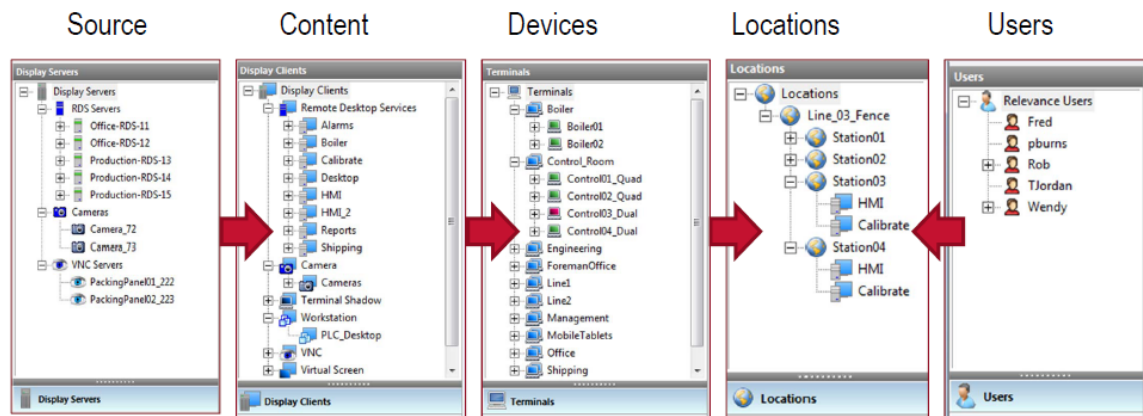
Source

Display Servers
Display Servers
RDS Servers
Office-RDS-11
Office-RDS-12
Production-RDS-13
Production-RDS-14
Production-RDS-15
Cameras
Camera_72
Camera_73
VNC Servers
PackingPanel01_222
PackingPanel02_223
Display Servers

Content

Display Clients
Display Clients
Remote Desktop Services
Alarms
Boiler
Calibrate
Desktop
HMI
HMI_2
Reports
Shipping
Camera
Cameras
Terminal Shadow
Workstation
PLC_Desktop
VNC
Virtual Screen
Display Clients

Devices

Terminals
Terminals
Boiler
Boiler01
Boiler02
Control_Room
Control01_Quad
Control02_Quad
Control03_Dual
Control04_Dual
Engineering
ForemanOffice
Line1
Line2
Management
MobileTablets
Office
Shipping
Terminals

Locations

Locations
Locations
Line_03_Fence
Station01
Station02
Station03
HMI
Calibrate
Station04
HMI
Calibrate
Locations

Users

Users
Relevance Users
Fred
pburns
Rob
TJordan
Wendy
Users